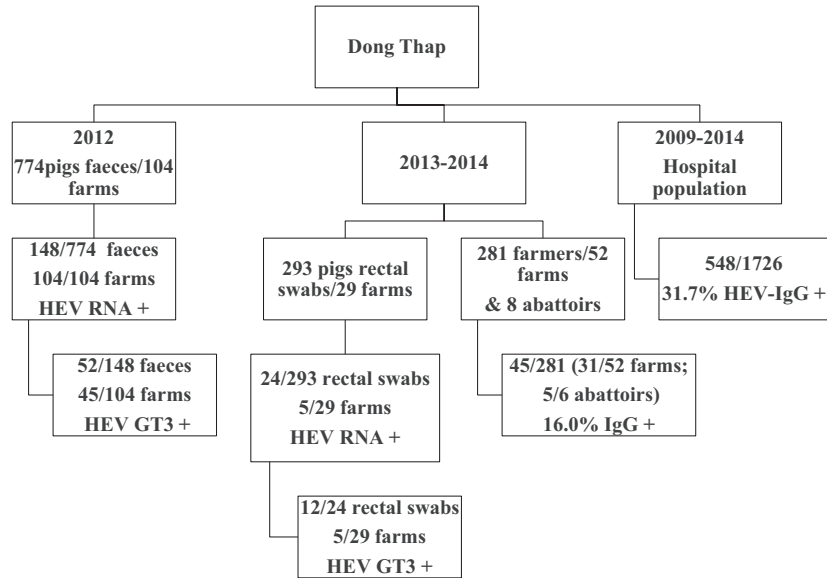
Dong Thap

2012
774pigs faeces/104 farms

2013-2014

2009-2014
Hospital population

148/774 faeces
104/104 farms
HEV RNA +

293 pigs rectal swabs/29 farms

281 farmers/52 farms
& 8 abattoirs

548/1726
31.7% HEV-IgG +

52/148 faeces
45/104 farms
HEV GT3 +

24/293 rectal swabs
5/29 farms
HEV RNA +

45/281 (31/52 farms; 5/6 abattoirs)
16.0% IgG +

12/24 rectal swabs
5/29 farms
HEV GT3 +